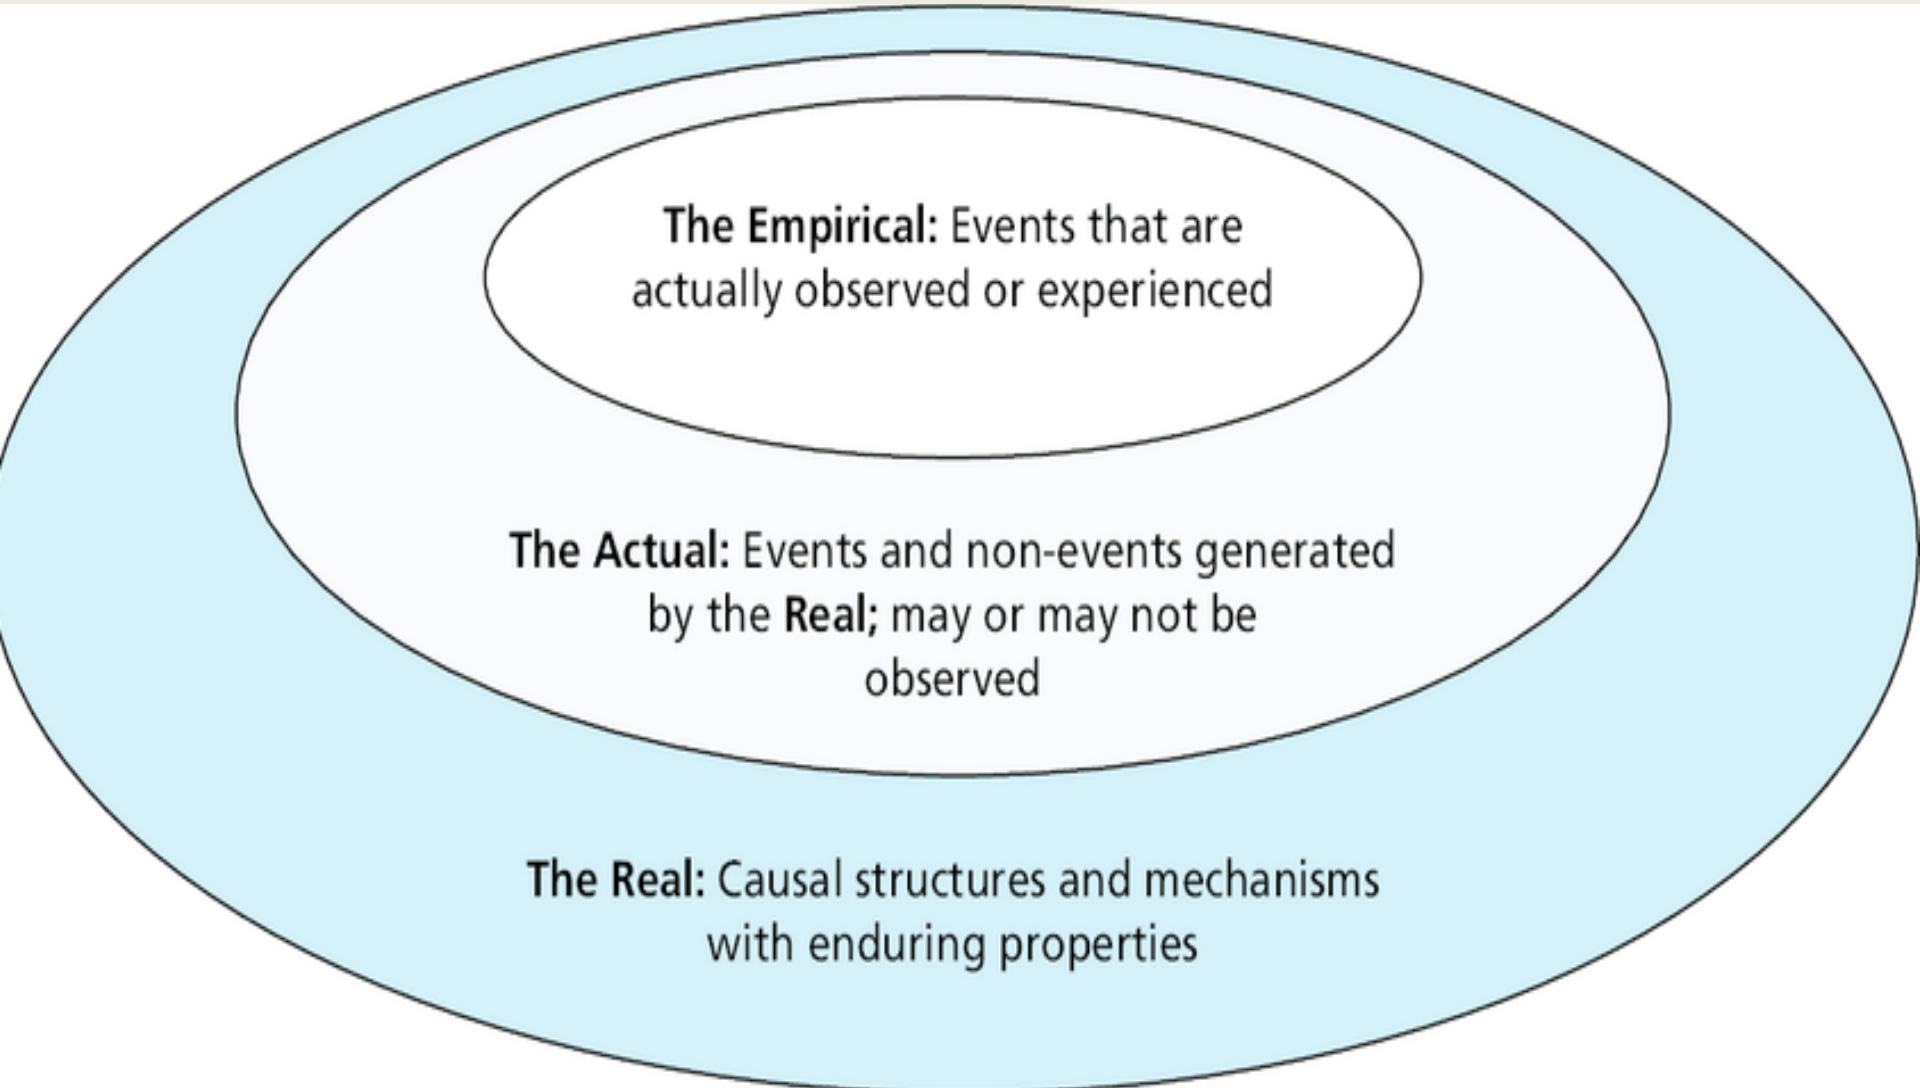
The Empirical: Events that are actually observed or experienced

The Actual: Events and non-events generated by the Real; may or may not be observed

The Real: Causal structures and mechanisms with enduring properties